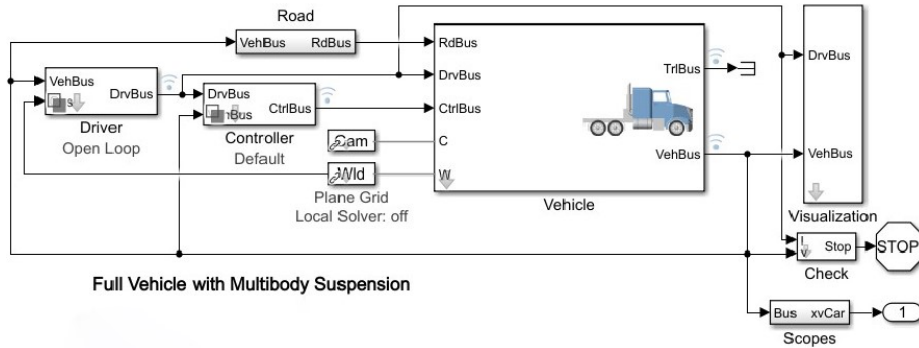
Road

VehBus RdBus

RdBus

DrvBus

CtrlBus

C

W

TrlBus

VehBus

Vehicle

VehBus

DrvBus

Driver

Open Loop

DrvBus

CtrlBus

Controller

Default

Cam

Wld

Plane Grid

Local Solver: off

DrvBus

VehBus

Visualization

Stop

STOP

Check

Full Vehicle with Multibody Suspension

Bus xvCar

1

Scopes